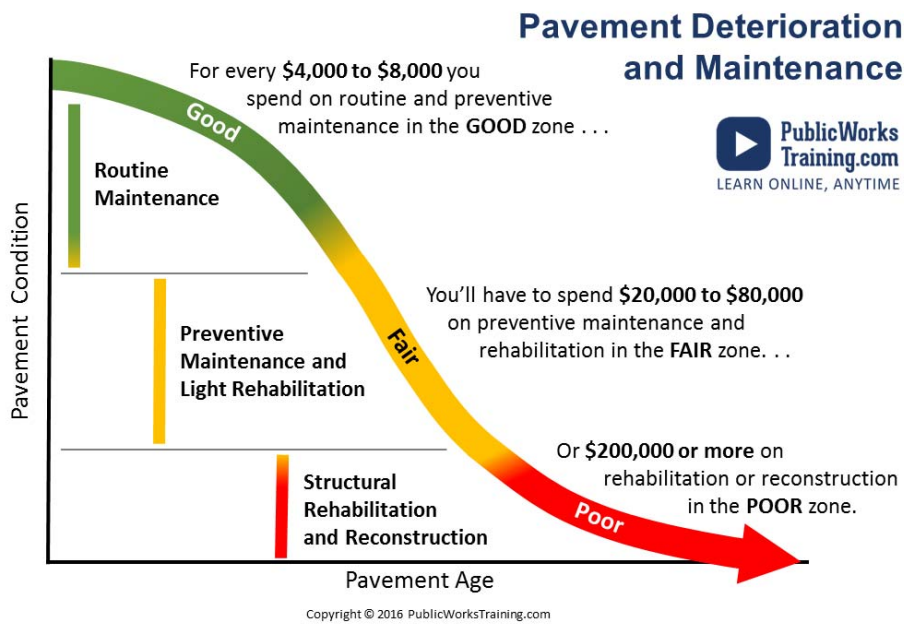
Pavement Deterioration and Maintenance

PublicWorks Training.com
LEARN ONLINE, ANYTIME

For every $4,000 to $8,000 you spend on routine and preventive maintenance in the GOOD zone . . .

Good

Routine Maintenance

Pavement Condition

You'll have to spend $20,000 to $80,000 on preventive maintenance and rehabilitation in the FAIR zone. . .

Fair

Preventive Maintenance and Light Rehabilitation

Or $200,000 or more on rehabilitation or reconstruction in the POOR zone.

Poor

Structural Rehabilitation and Reconstruction

Pavement Age

Copyright © 2016 PublicWorksTraining.com